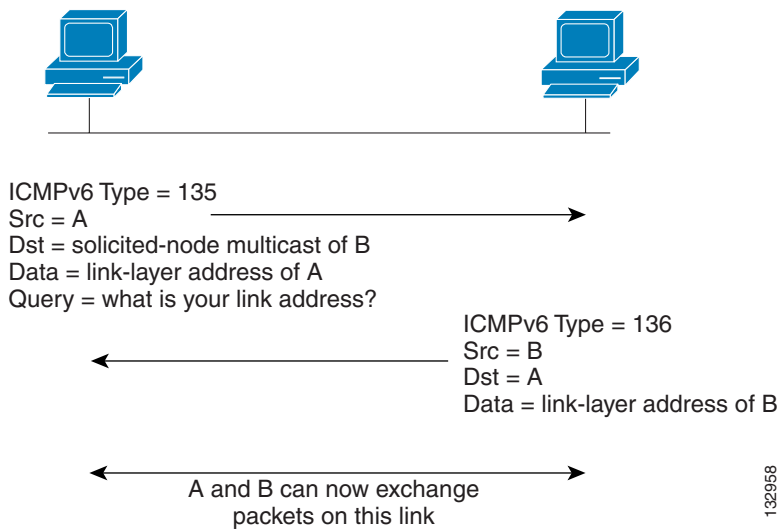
ICMPv6 Type = 135
Src = A
Dst = solicited-node multicast of B
Data = link-layer address of A
Query = what is your link address?

ICMPv6 Type = 136
Src = B
Dst = A
Data = link-layer address of B

A and B can now exchange packets on this link

132958